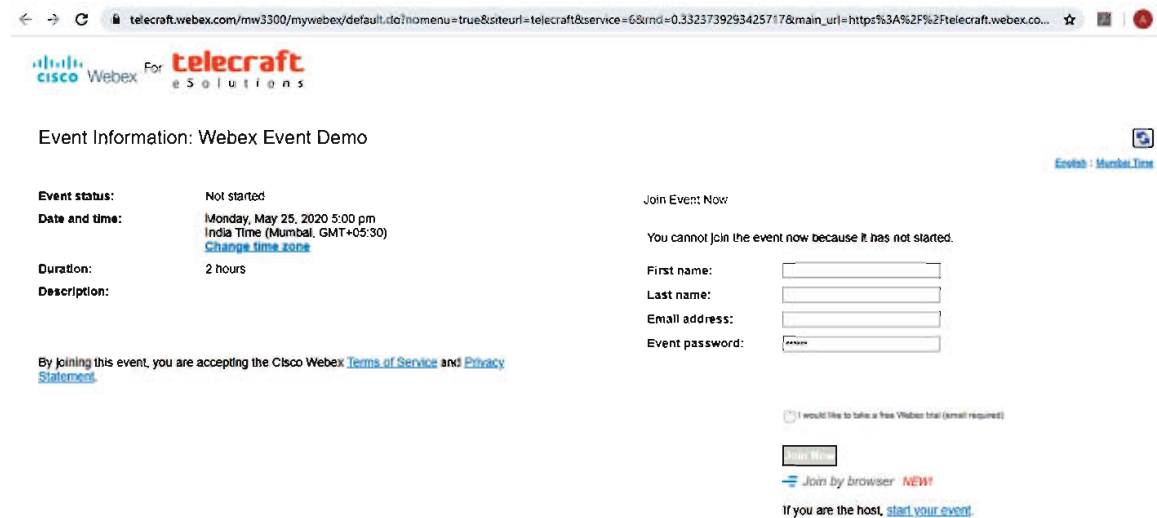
telecraft.webex.com/mw3300/mywebex/default.do?nomenu=true&siteurl=telecraft&service=6&rnd=0.332373929342571​7&main_url=https%3A%2F%2Ftelecraft.webex.co...

cisco Webex For telecraft eSolutions

Event Information: Webex Event Demo

English : Mumbai Time

Event status: Not started

Date and time: Monday, May 25, 2020 5:00 pm India Time (Mumbai, GMT+05:30)
Change time zone

Duration: 2 hours

Description:

By joining this event, you are accepting the Cisco Webex Terms of Service and Privacy Statement.

Join Event Now

You cannot join the event now because it has not started.

First name:

Last name:

Email address:

Event password: ••••••

I would like to take a free Webex trial (email required)

Join Now

Join by browser NEW!

If you are the host, start your event.